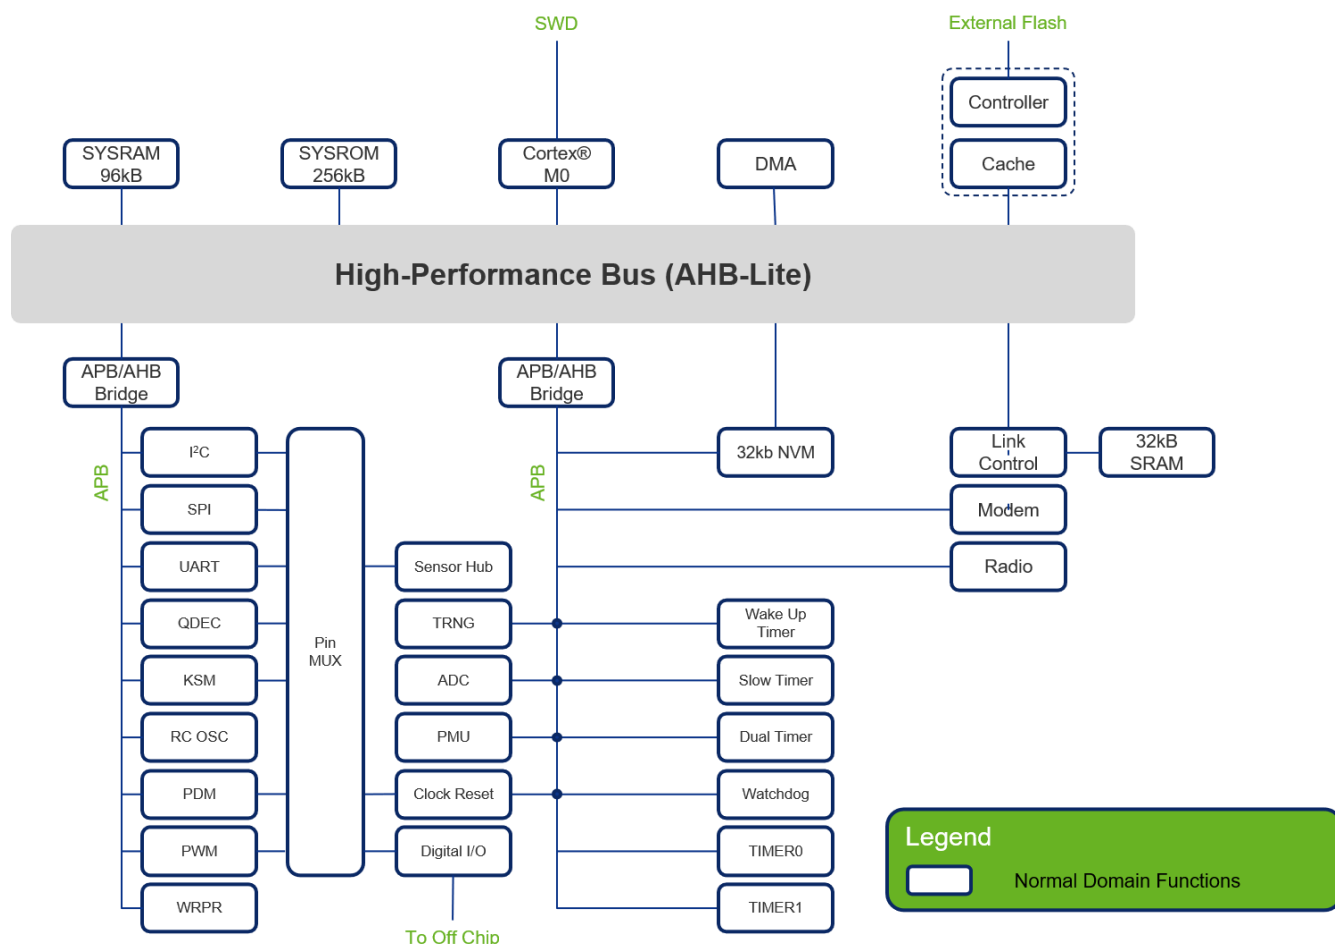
SWD

External Flash

Controller

Cache

SYSRAM 96kB

SYSROM 256kB

Cortex® M0

DMA

High-Performance Bus (AHB-Lite)

APB/AHB Bridge

APB/AHB Bridge

APB

APB

$I^2C$

SPI

UART

QDEC

KSM

RC OSC

PDM

PWM

WRPR

Pin MUX

Sensor Hub

TRNG

ADC

PMU

Clock Reset

Digital I/O

To Off Chip

32kb NVM

Wake Up Timer

Slow Timer

Dual Timer

Watchdog

TIMER0

TIMER1

Link Control

32kB SRAM

Modem

Radio

Legend

Normal Domain Functions